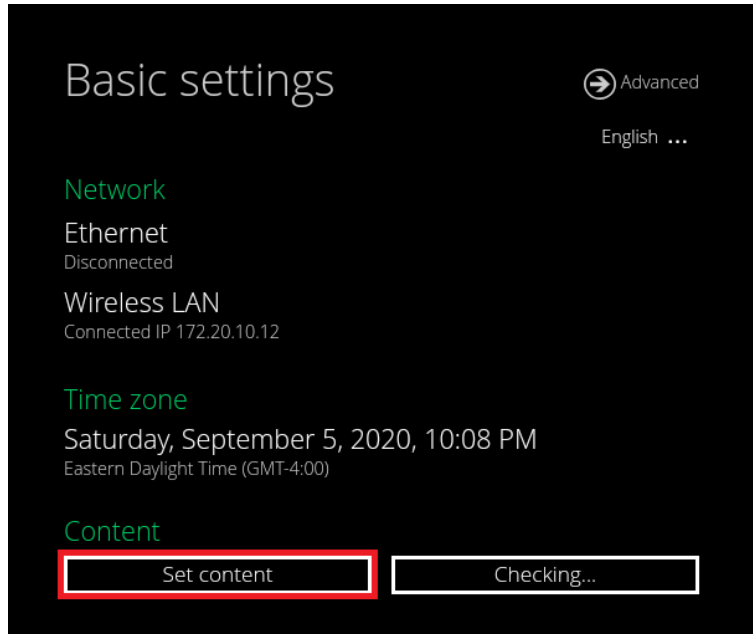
Basic settings

Advanced

English ...

Network

Ethernet
Disconnected

Wireless LAN
Connected IP 172.20.10.12

Time zone

Saturday, September 5, 2020, 10:08 PM
Eastern Daylight Time (GMT-4:00)

Content

Set content

Checking...